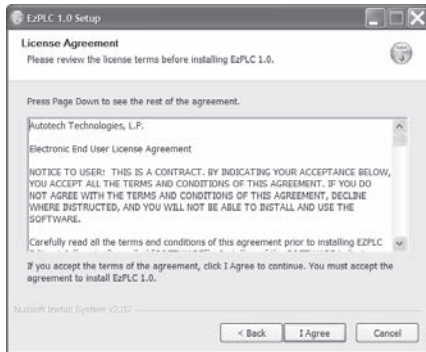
EzPLC 1.0 Setup

License Agreement

Please review the license terms before installing EzPLC 1.0.

Press Page Down to see the rest of the agreement.

Autotech Technologies, L.P.

Electronic End User License Agreement

NOTICE TO USER: THIS IS A CONTRACT. BY INDICATING YOUR ACCEPTANCE BELOW, YOU ACCEPT ALL THE TERMS AND CONDITIONS OF THIS AGREEMENT. IF YOU DO NOT AGREE WITH THE TERMS AND CONDITIONS OF THIS AGREEMENT, DECLINE WHERE INSTRUCTED, AND YOU WILL NOT BE ABLE TO INSTALL AND USE THE SOFTWARE.

Carefully read all the terms and conditions of this agreement prior to installing EZPLC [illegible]

If you accept the terms of the agreement, click I Agree to continue. You must accept the agreement to install EzPLC 1.0.

Nullsoft Install System v2.02

< Back I Agree Cancel